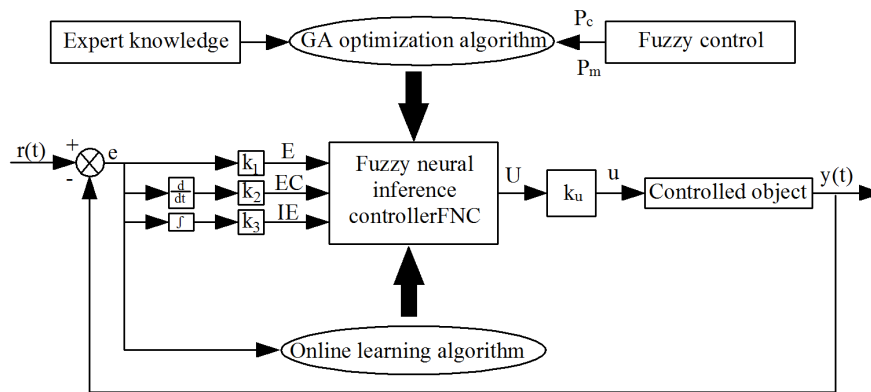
Expert knowledge

GA optimization algorithm

$P_c$

Fuzzy control

$P_m$

r(t)

+

-

e

$k_1$

E

$\frac{d}{dt}$

$k_2$

EC

$\int$

$k_3$

IE

Fuzzy neural inference controllerFNC

U

$k_u$

u

Controlled object

y(t)

Online learning algorithm